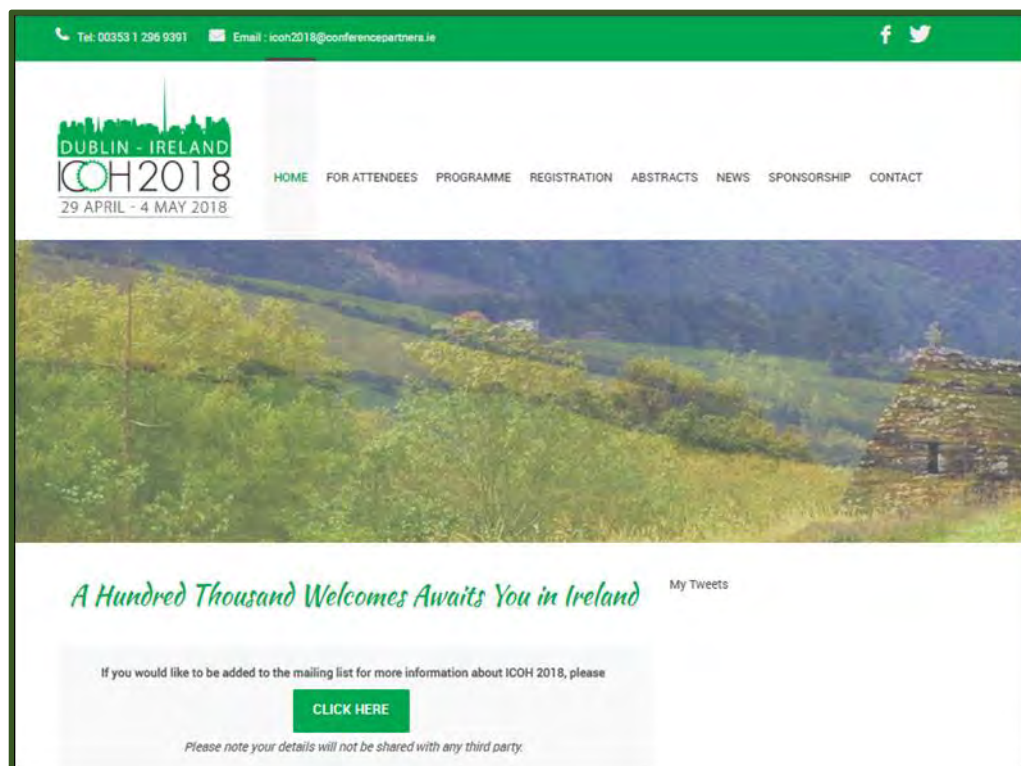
Tel: 00353 1 296 9391 Email : icoh2018@conferencepartners.ie

DUBLIN - IRELAND
ICOH 2018
29 APRIL - 4 MAY 2018

HOME FOR ATTENDEES PROGRAMME REGISTRATION ABSTRACTS NEWS SPONSORSHIP CONTACT

A Hundred Thousand Welcomes Awaits You in Ireland

My Tweets

If you would like to be added to the mailing list for more information about ICOH 2018, please

CLICK HERE

Please note your details will not be shared with any third party.